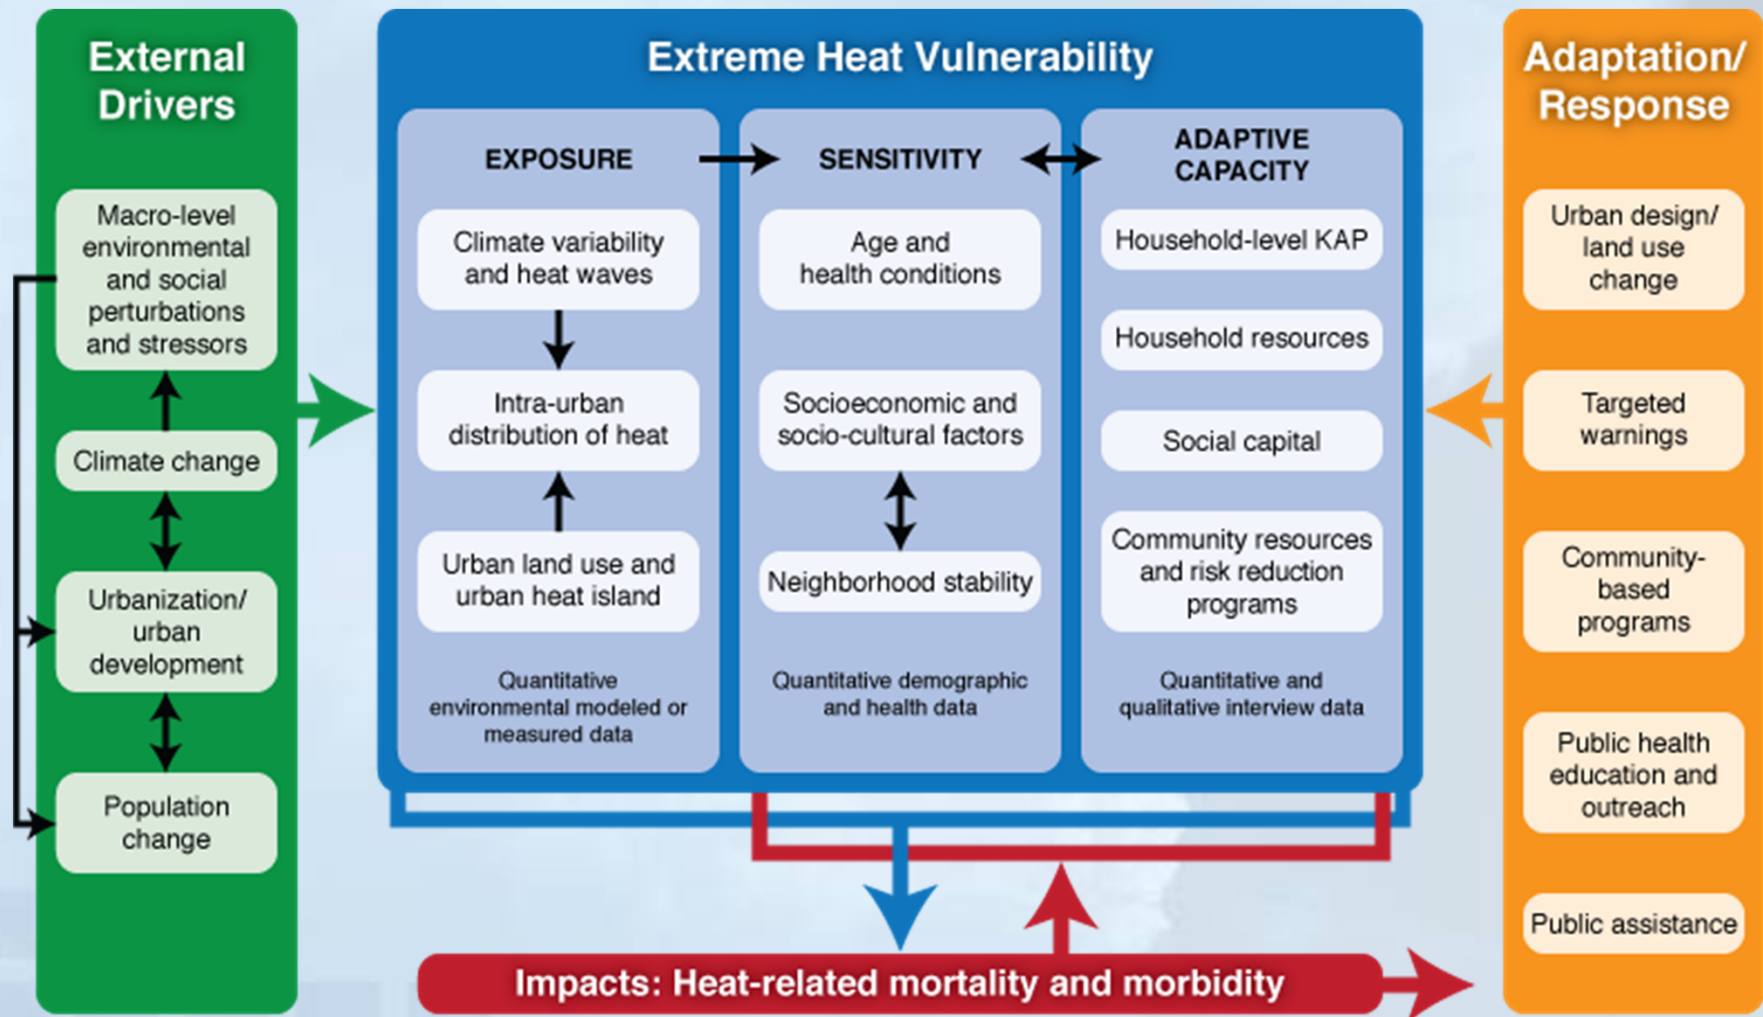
External Drivers

Macro-level environmental and social perturbations and stressors

Climate change

Urbanization/ urban development

Population change

Extreme Heat Vulnerability

EXPOSURE

Climate variability and heat waves

Intra-urban distribution of heat

Urban land use and urban heat island

Quantitative environmental modeled or measured data

SENSITIVITY

Age and health conditions

Socioeconomic and socio-cultural factors

Neighborhood stability

Quantitative demographic and health data

ADAPTIVE CAPACITY

Household-level KAP

Household resources

Social capital

Community resources and risk reduction programs

Quantitative and qualitative interview data

Adaptation/ Response

Urban design/ land use change

Targeted warnings

Community-based programs

Public health education and outreach

Public assistance

Impacts: Heat-related mortality and morbidity